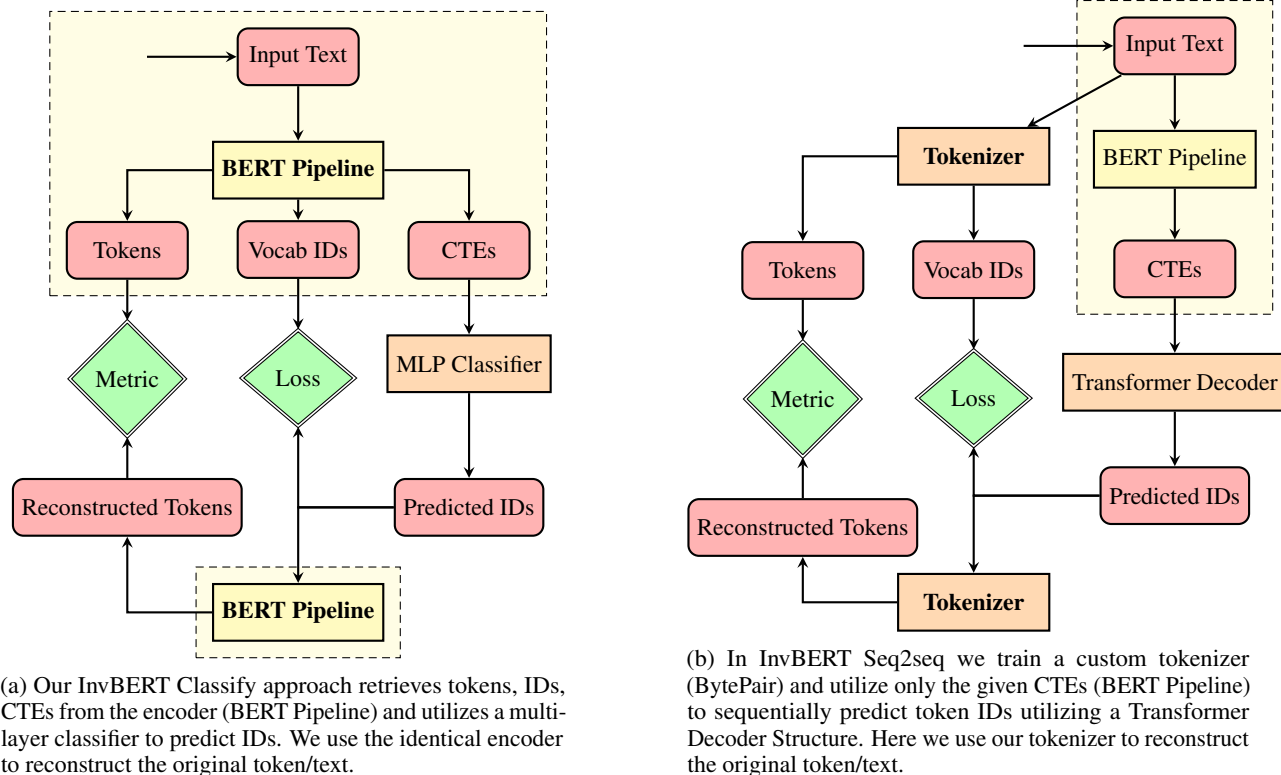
Input Text

BERT Pipeline

Tokens

Vocab IDs

CTEs

Metric

Loss

MLP Classifier

Reconstructed Tokens

Predicted IDs

BERT Pipeline

(a) Our InvBERT Classify approach retrieves tokens, IDs, CTEs from the encoder (BERT Pipeline) and utilizes a multilayer classifier to predict IDs. We use the identical encoder to reconstruct the original token/text.

Input Text

Tokenizer

BERT Pipeline

Tokens

Vocab IDs

CTEs

Metric

Loss

Transformer Decoder

Predicted IDs

Reconstructed Tokens

Tokenizer

(b) In InvBERT Seq2seq we train a custom tokenizer (BytePair) and utilize only the given CTEs (BERT Pipeline) to sequentially predict token IDs utilizing a Transformer Decoder Structure. Here we use our tokenizer to reconstruct the original token/text.